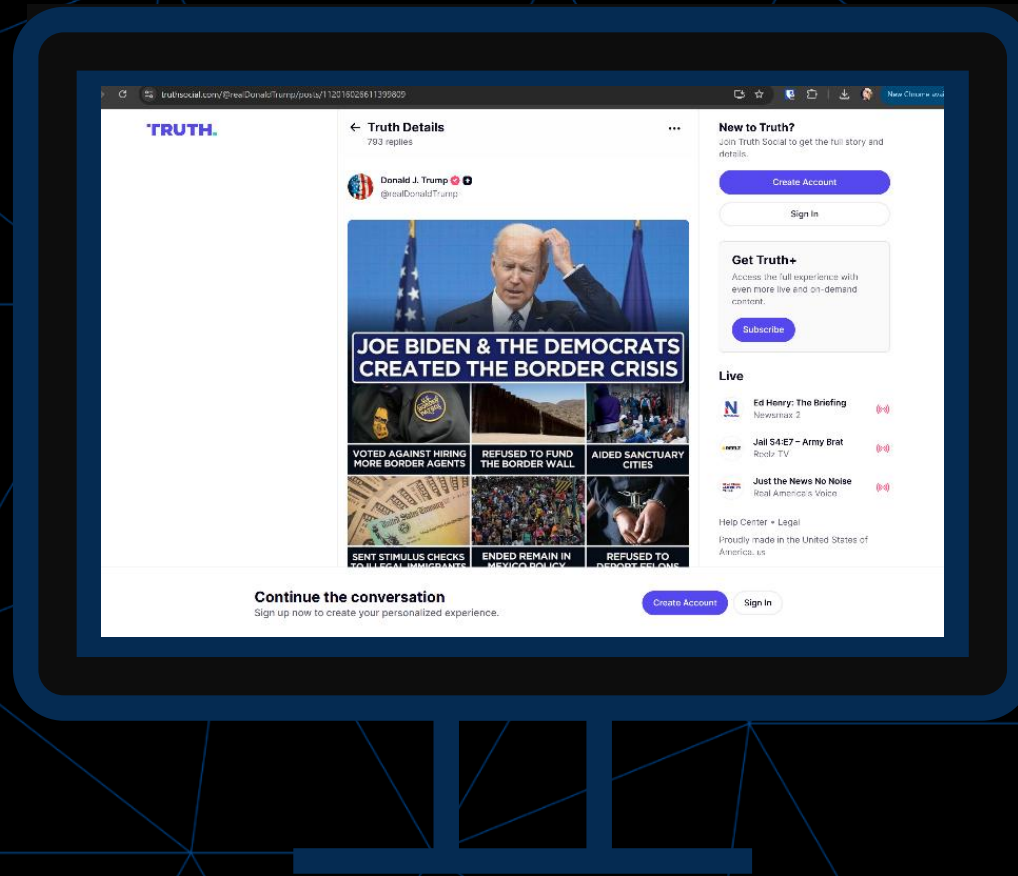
truthsocial.com/@realDonaldTrump/posts/112016028611399809

New Chrome avai

TRUTH.

← Truth Details
793 replies

Donald J. Trump
@realDonaldTrump

JOE BIDEN & THE DEMOCRATS CREATED THE BORDER CRISIS

VOTED AGAINST HIRING MORE BORDER AGENTS

REFUSED TO FUND THE BORDER WALL

AIDED SANCTUARY CITIES

SENT STIMULUS CHECKS TO ILLEGAL IMMIGRANTS

ENDED REMAIN IN MEXICO POLICY

REFUSED TO DEPORT FELONS

New to Truth?
Join Truth Social to get the full story and details.

Create Account

Sign In

Get Truth+
Access the full experience with even more live and on-demand content.

Subscribe

Live

Ed Henry: The Briefing
Newsmax 2

Jail S4:E7 – Army Brat
Reelz TV

Just the News No Noise
Real America's Voice

Help Center • Legal

Proudly made in the United States of America. us

Continue the conversation
Sign up now to create your personalized experience.

Create Account

Sign In